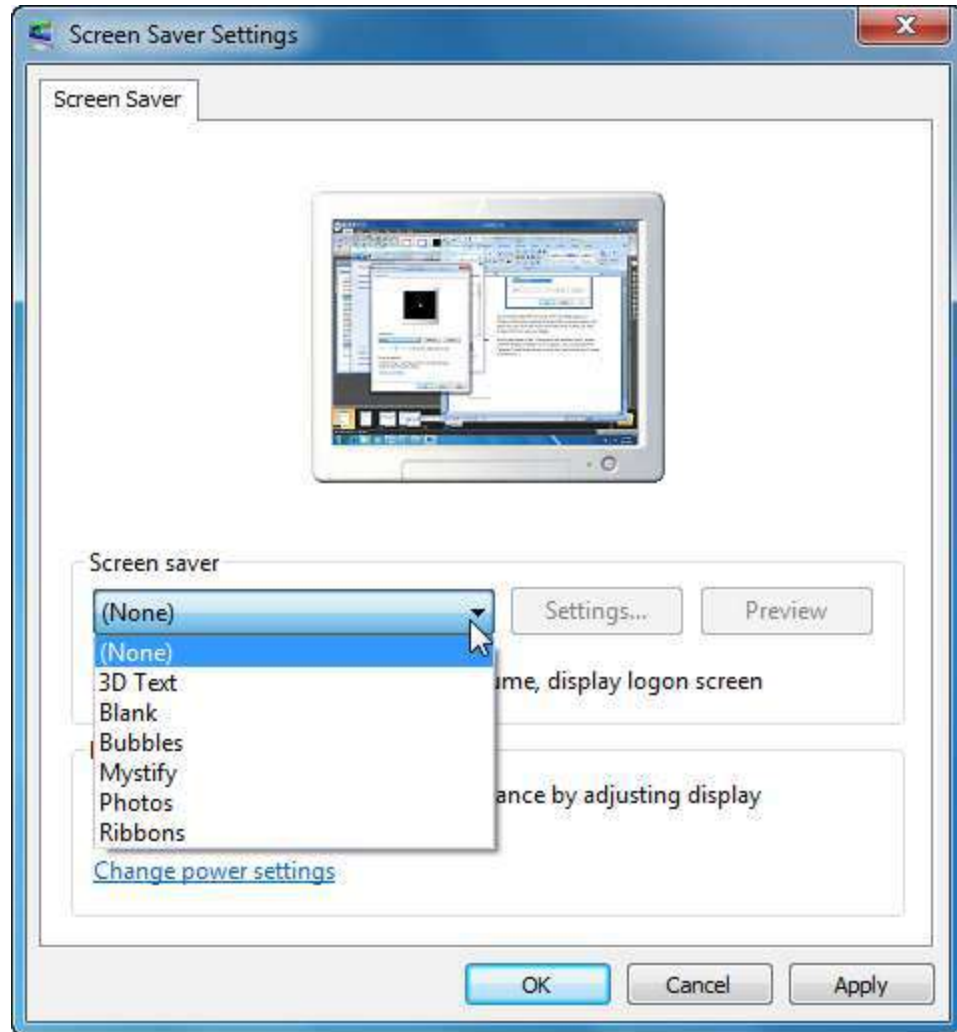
Screen Saver Settings

Screen Saver

Screen saver

(None)

Settings...

Preview

(None)
3D Text
Blank
Bubbles
Mystify
Photos
Ribbons

ume, display logon screen

ance by adjusting display

Change power settings

OK

Cancel

Apply